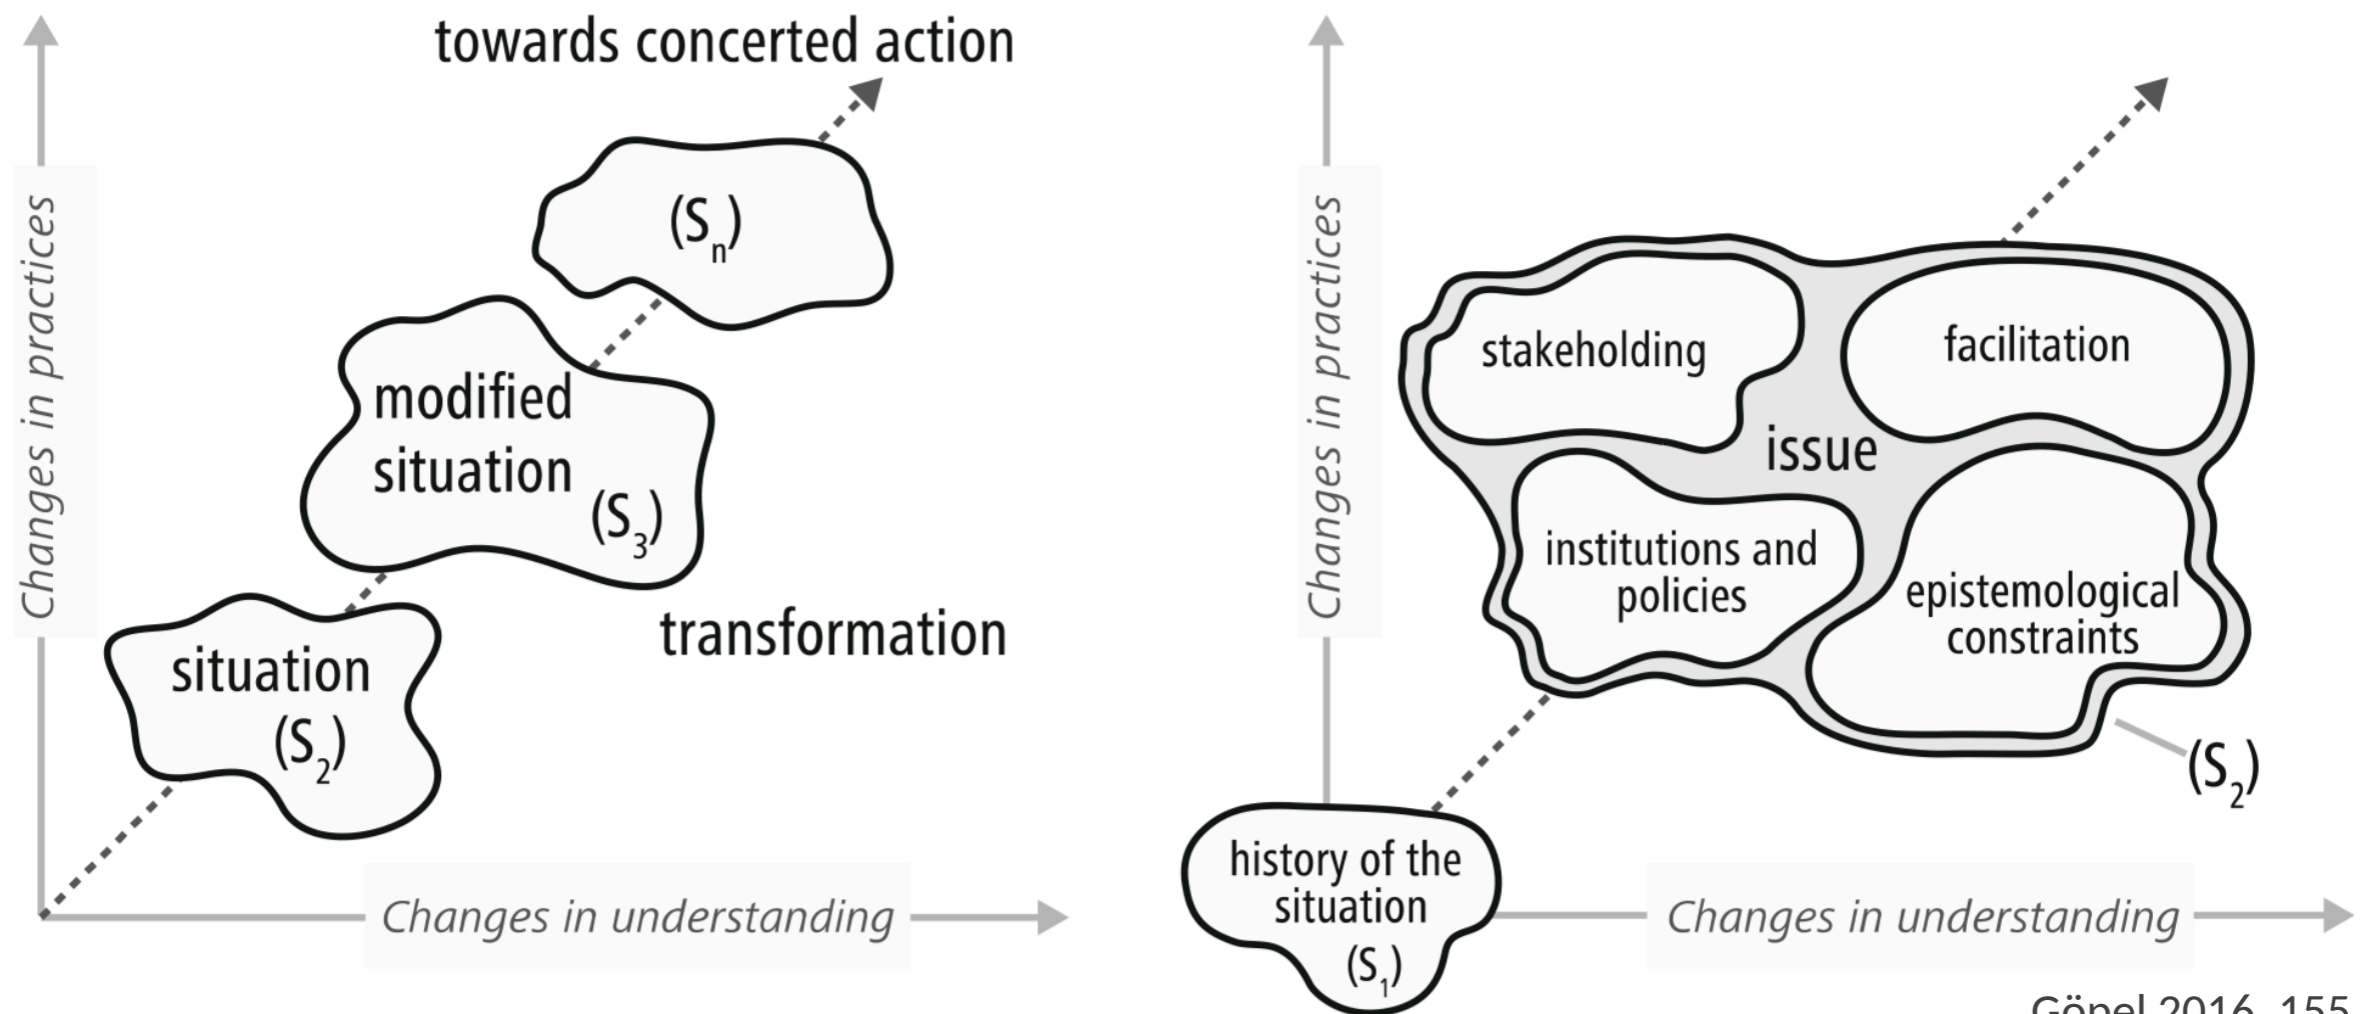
towards concerted action

Changes in practices

$(S_n)$

modified situation $(S_3)$

situation $(S_2)$

transformation

Changes in understanding

Changes in practices

stakeholding

facilitation

issue

institutions and policies

epistemological constraints

$(S_2)$

history of the situation $(S_1)$

Changes in understanding

Göpel 2016, 155